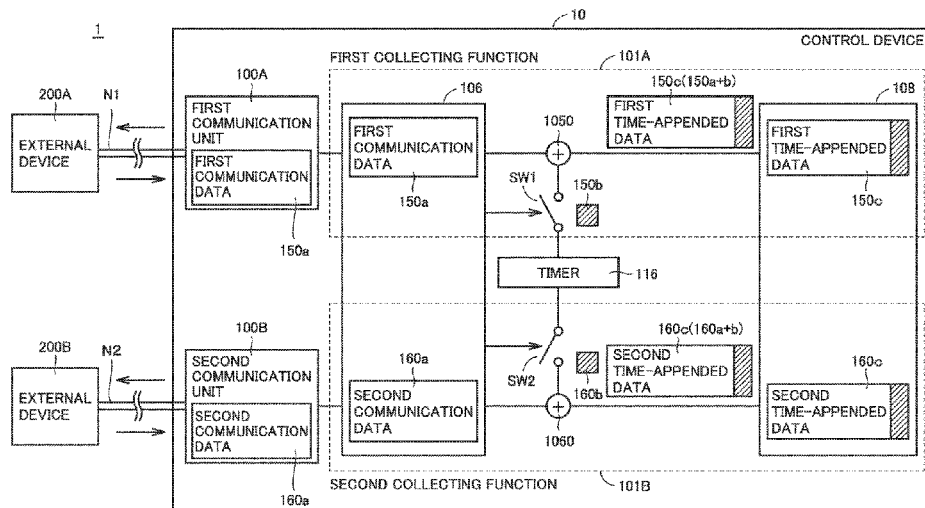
1

10

CONTROL DEVICE

FIRST COLLECTING FUNCTION

101A

200A

EXTERNAL DEVICE

N1

100A

FIRST COMMUNICATION UNIT

FIRST COMMUNICATION DATA

150a

106

FIRST COMMUNICATION DATA

150a

1050

SW1

150b

150c(150a+b)

FIRST TIME-APPENDED DATA

108

FIRST TIME-APPENDED DATA

150c

TIMER

116

200B

EXTERNAL DEVICE

N2

100B

SECOND COMMUNICATION UNIT

SECOND COMMUNICATION DATA

160a

160a

SECOND COMMUNICATION DATA

SW2

160b

160c(160a+b)

SECOND TIME-APPENDED DATA

1060

160c

SECOND TIME-APPENDED DATA

SECOND COLLECTING FUNCTION

101B